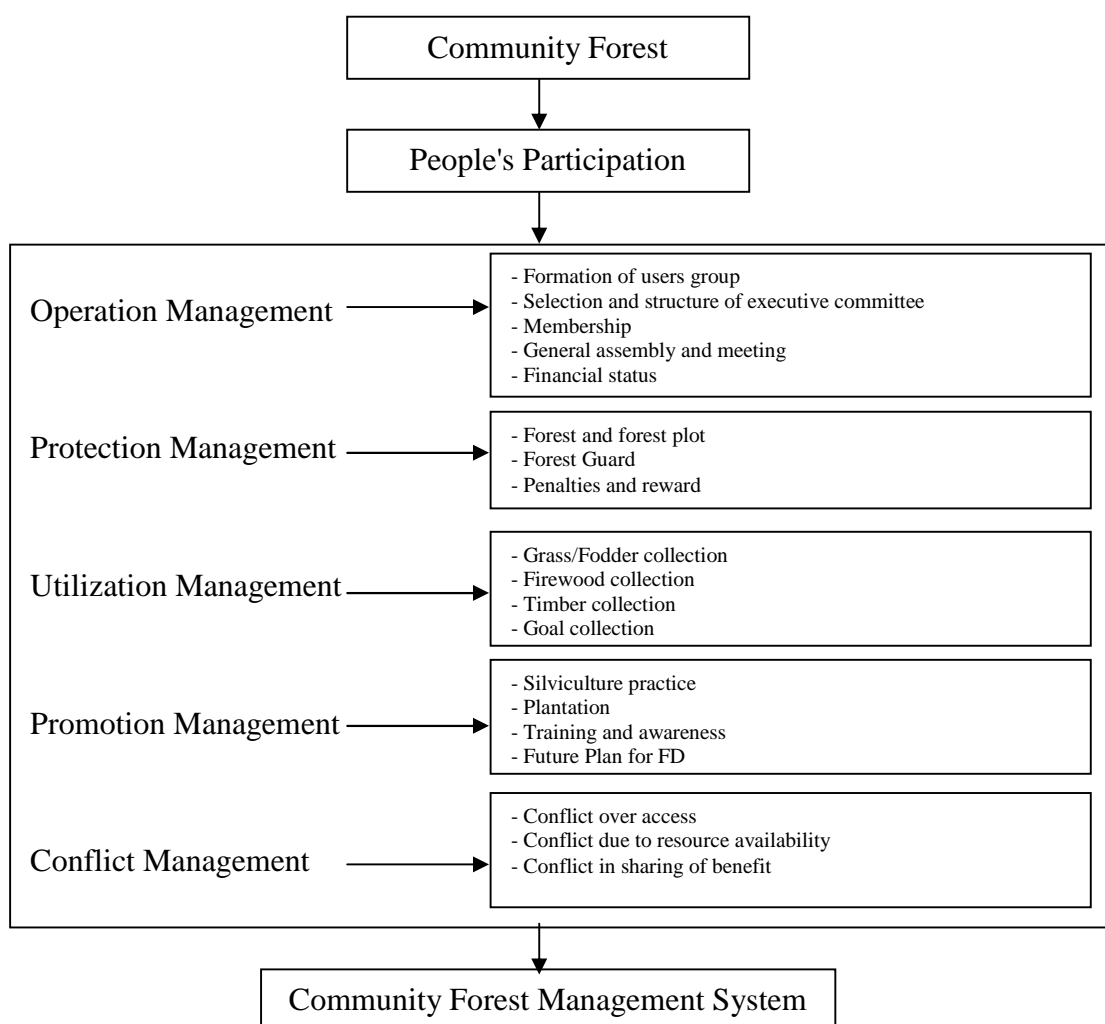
Community Forest

People's Participation

Operation Management

- Formation of users group
- Selection and structure of executive committee
- Membership
- General assembly and meeting
- Financial status

Protection Management

- Forest and forest plot
- Forest Guard
- Penalties and reward

Utilization Management

- Grass/Fodder collection
- Firewood collection
- Timber collection
- Goal collection

Promotion Management

- Silviculture practice
- Plantation
- Training and awareness
- Future Plan for FD

Conflict Management

- Conflict over access
- Conflict due to resource availability
- Conflict in sharing of benefit

Community Forest Management System